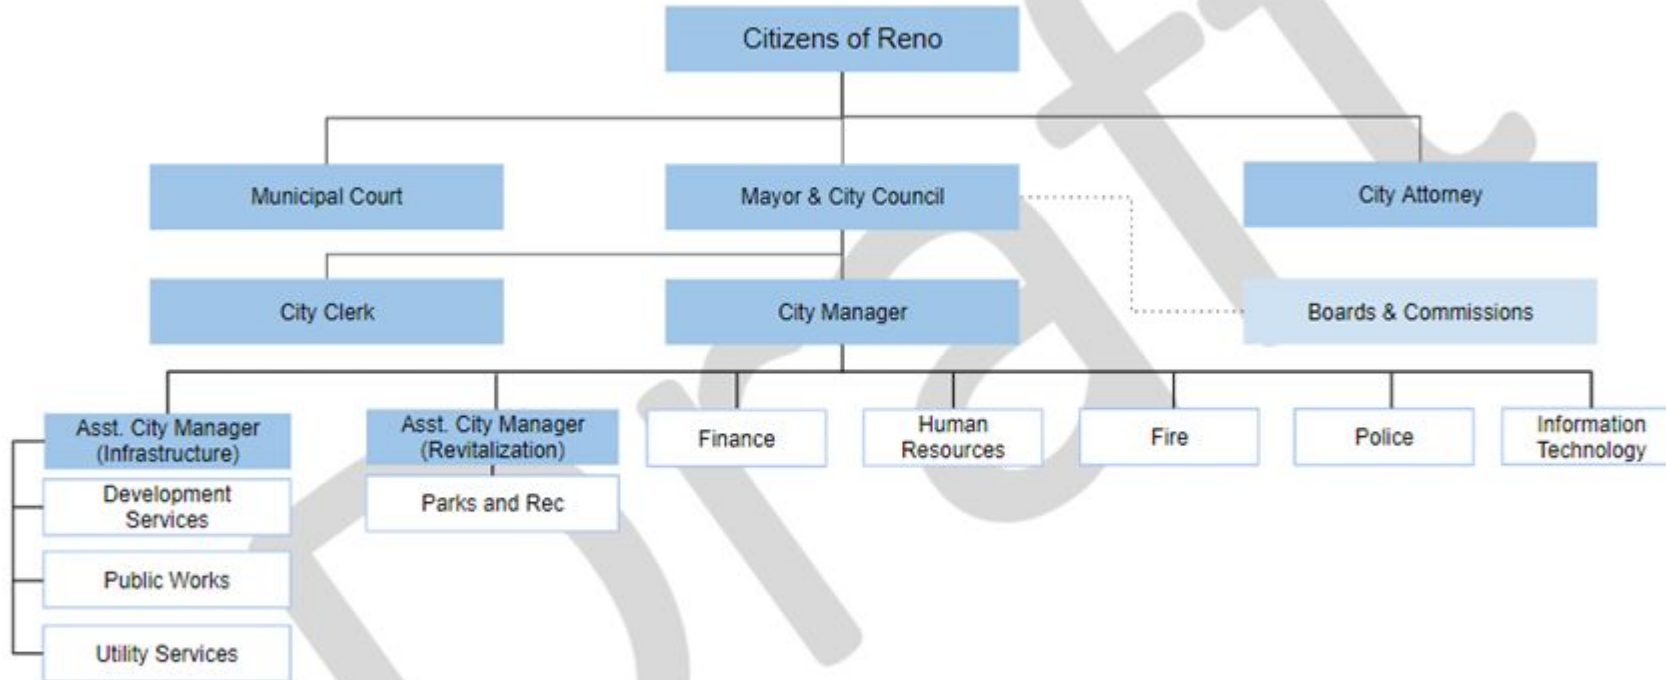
Citizens of Reno

Municipal Court

Mayor & City Council

City Attorney

City Clerk

City Manager

Boards & Commissions

Asst. City Manager (Infrastructure)

Development Services

Public Works

Utility Services

Asst. City Manager (Revitalization)

Parks and Rec

Finance

Human Resources

Fire

Police

Information Technology

Draft